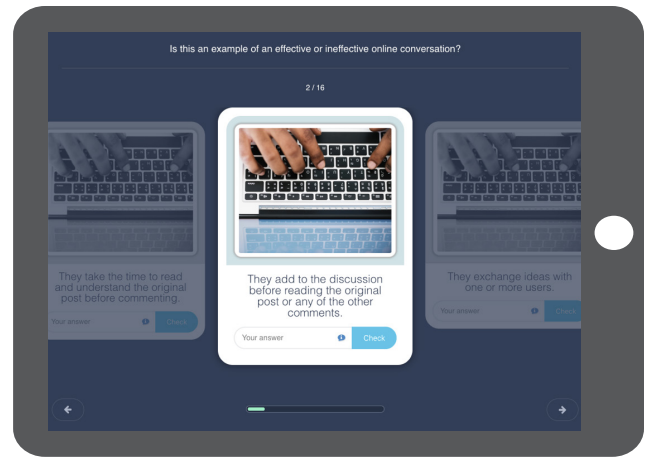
Is this an example of an effective or ineffective online conversation?

2 / 16

They take the time to read and understand the original post before commenting.

Your answer

Check

They add to the discussion before reading the original post or any of the other comments.

Your answer

Check

They exchange ideas with one or more users.

Your answer

Check